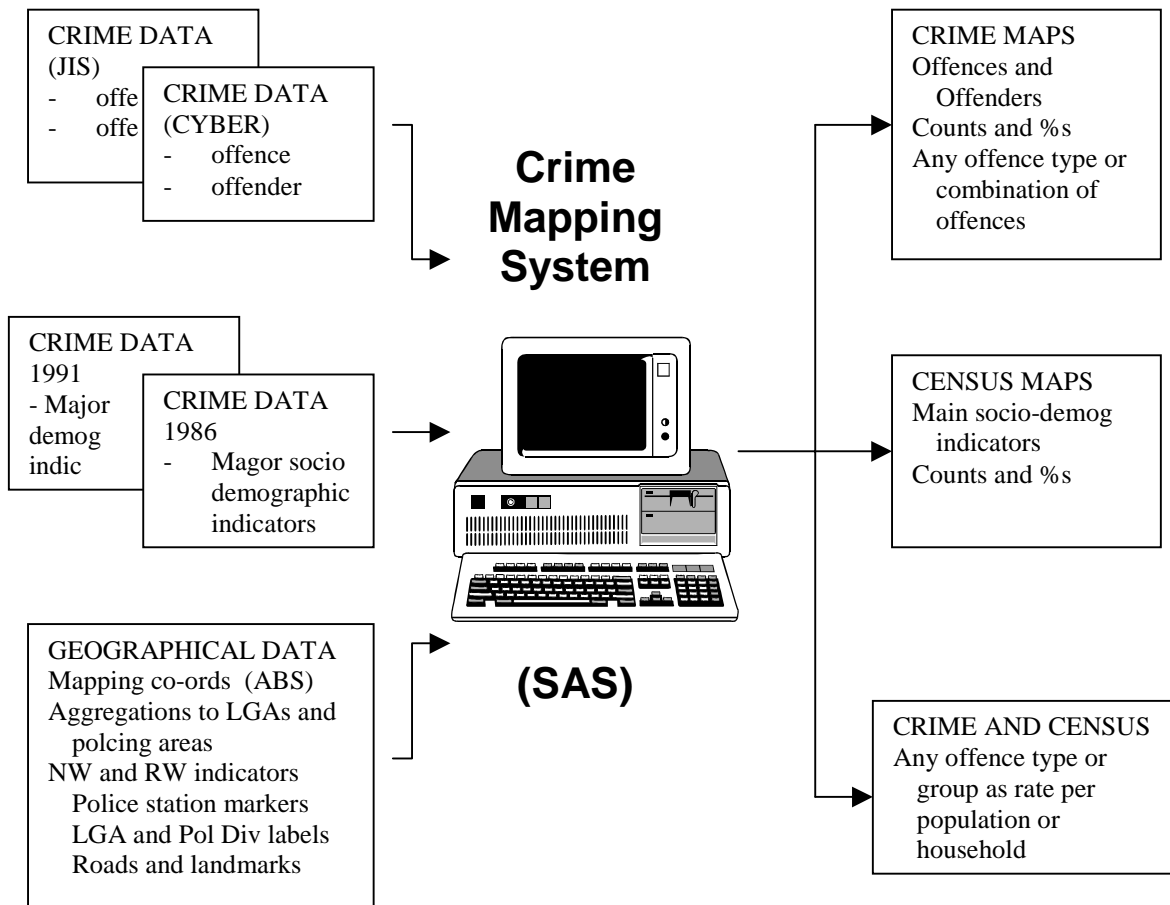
CRIME DATA (JIS)
- offe
- offe

CRIME DATA (CYBER)
- offence
- offender

Crime Mapping System

CRIME DATA 1991
- Major demog indic

CRIME DATA 1986
- Magor socio demographic indicators

GEOGRAPHICAL DATA
Mapping co-ords (ABS)
Aggregations to LGAs and polcing areas
NW and RW indicators
Police station markers
LGA and Pol Div labels
Roads and landmarks

(SAS)

CRIME MAPS
Offences and Offenders
Counts and %s
Any offence type or combination of offences

CENSUS MAPS
Main socio-demog indicators
Counts and %s

CRIME AND CENSUS
Any offence type or group as rate per population or household